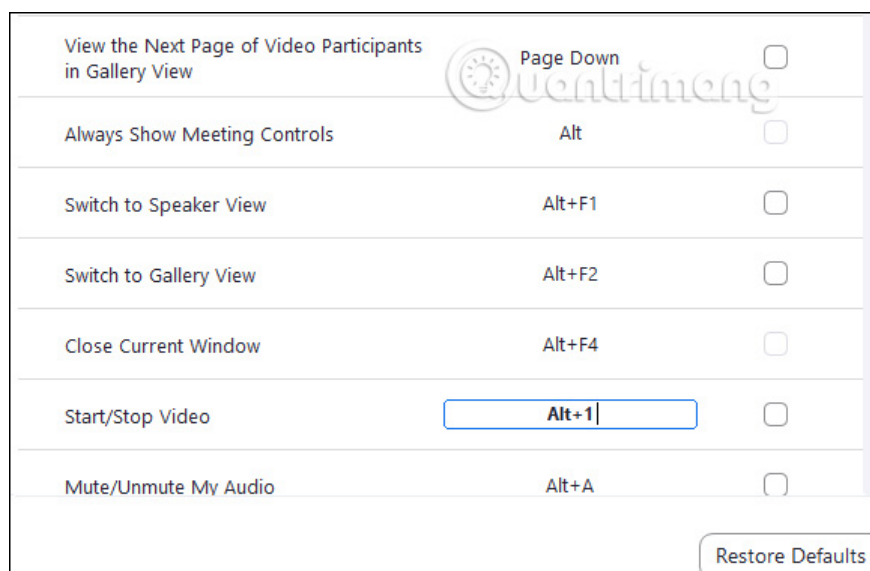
| | | |
|---|---|---|
| View the Next Page of Video Participants in Gallery View | Page Down | |
| Always Show Meeting Controls | Alt | |
| Switch to Speaker View | Alt+F1 | |
| Switch to Gallery View | Alt+F2 | |
| Close Current Window | Alt+F4 | |
| Start/Stop Video | Alt+1 | |
| Mute/Unmute My Audio | Alt+A | |

Quantrimang

Restore Defaults